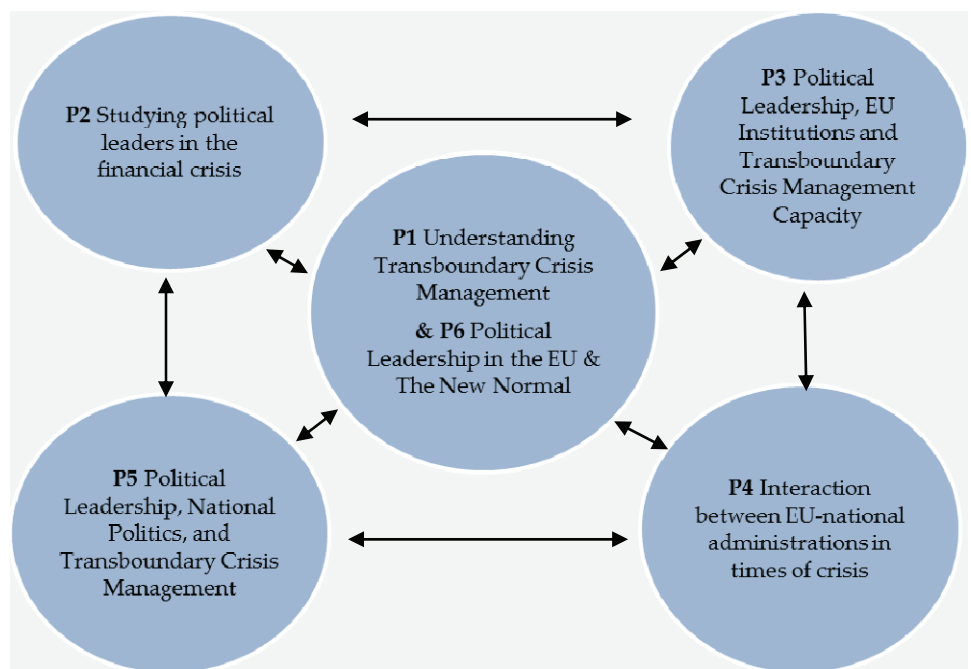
**P2** Studying political leaders in the financial crisis

**P3** Political Leadership, EU Institutions and Transboundary Crisis Management Capacity

**P1** Understanding Transboundary Crisis Management

**& P6** Political Leadership in the EU & The New Normal

**P5** Political Leadership, National Politics, and Transboundary Crisis Management

**P4** Interaction between EU-national administrations in times of crisis